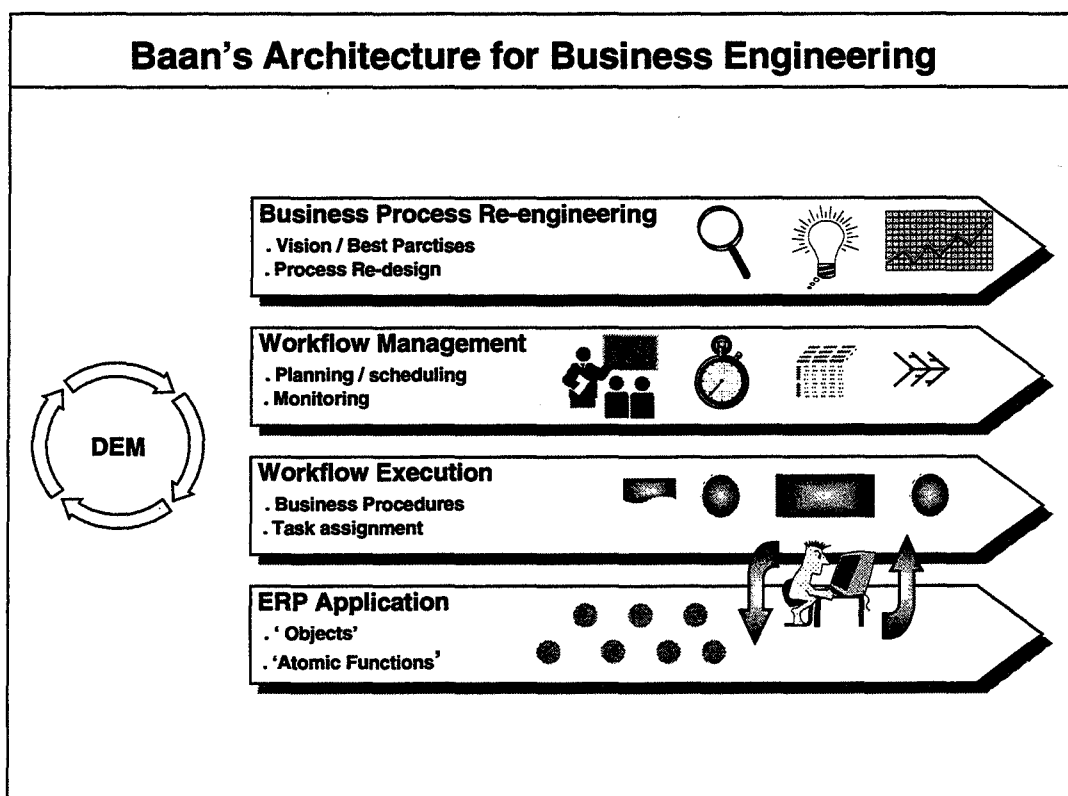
Baan's Architecture for Business Engineering

DEM

Business Process Re-engineering
. Vision / Best Parctises
. Process Re-design

Workflow Management
. Planning / scheduling
. Monitoring

Workflow Execution
. Business Procedures
. Task assignment

ERP Application
. ' Objects'
. 'Atomic Functions'